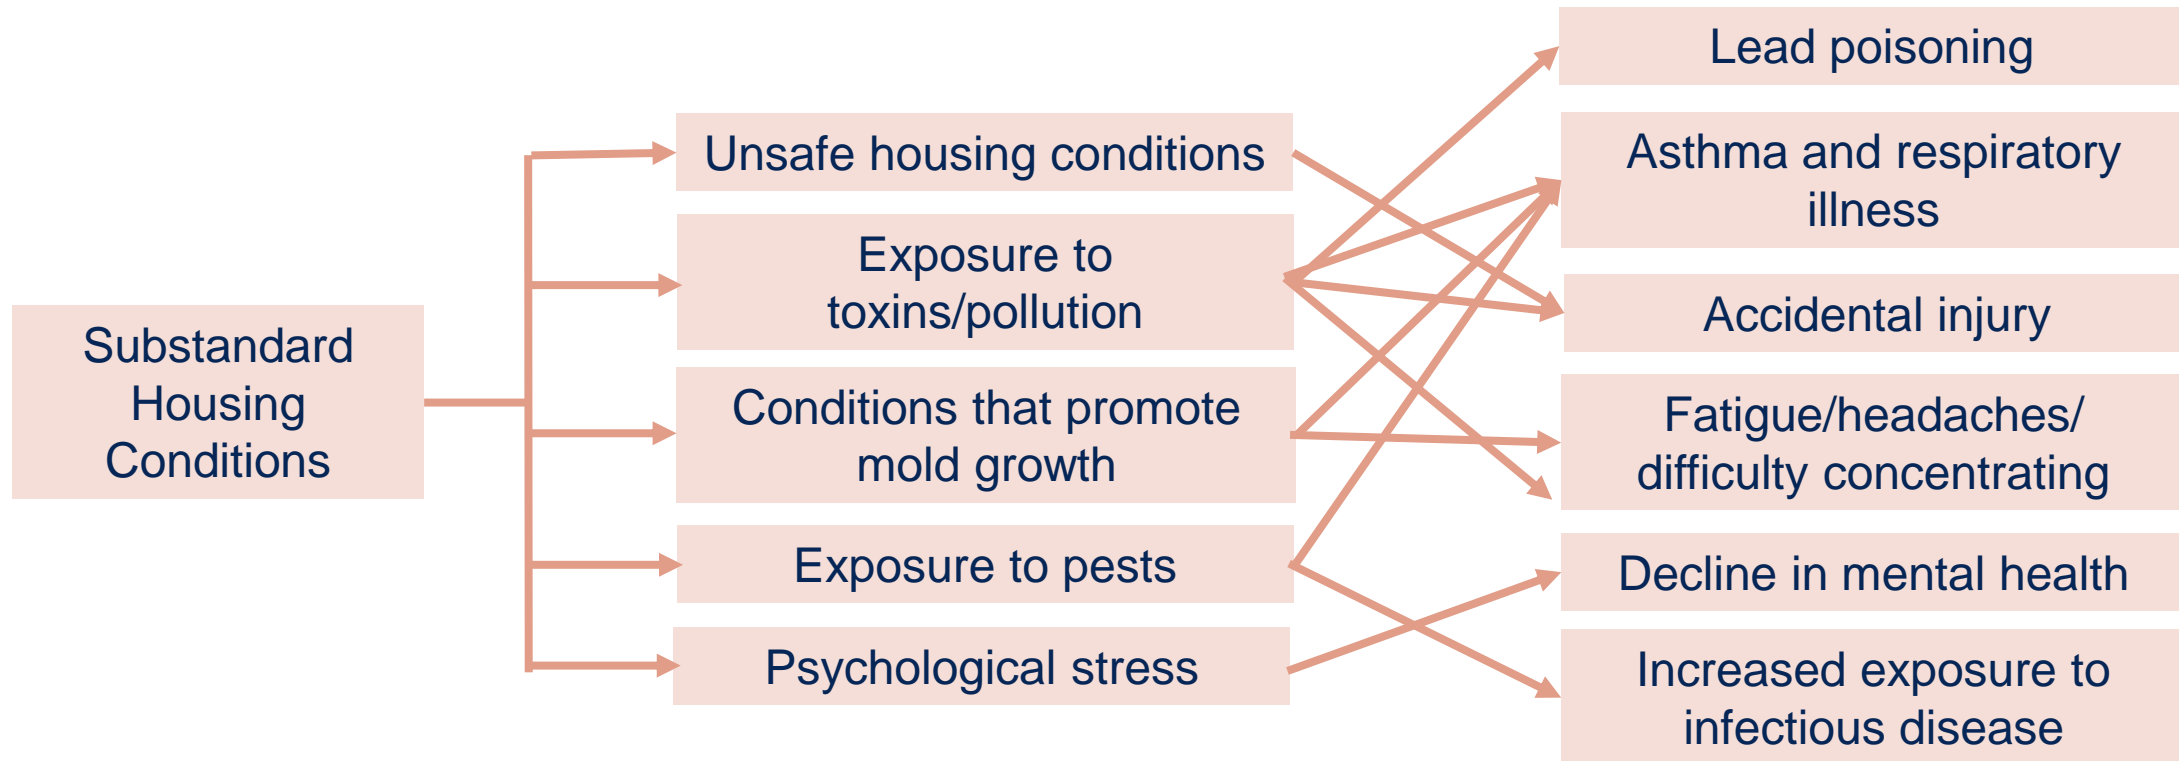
Substandard Housing Conditions

Unsafe housing conditions

Exposure to toxins/pollution

Conditions that promote mold growth

Exposure to pests

Psychological stress

Lead poisoning

Asthma and respiratory illness

Accidental injury

Fatigue/headaches/ difficulty concentrating

Decline in mental health

Increased exposure to infectious disease